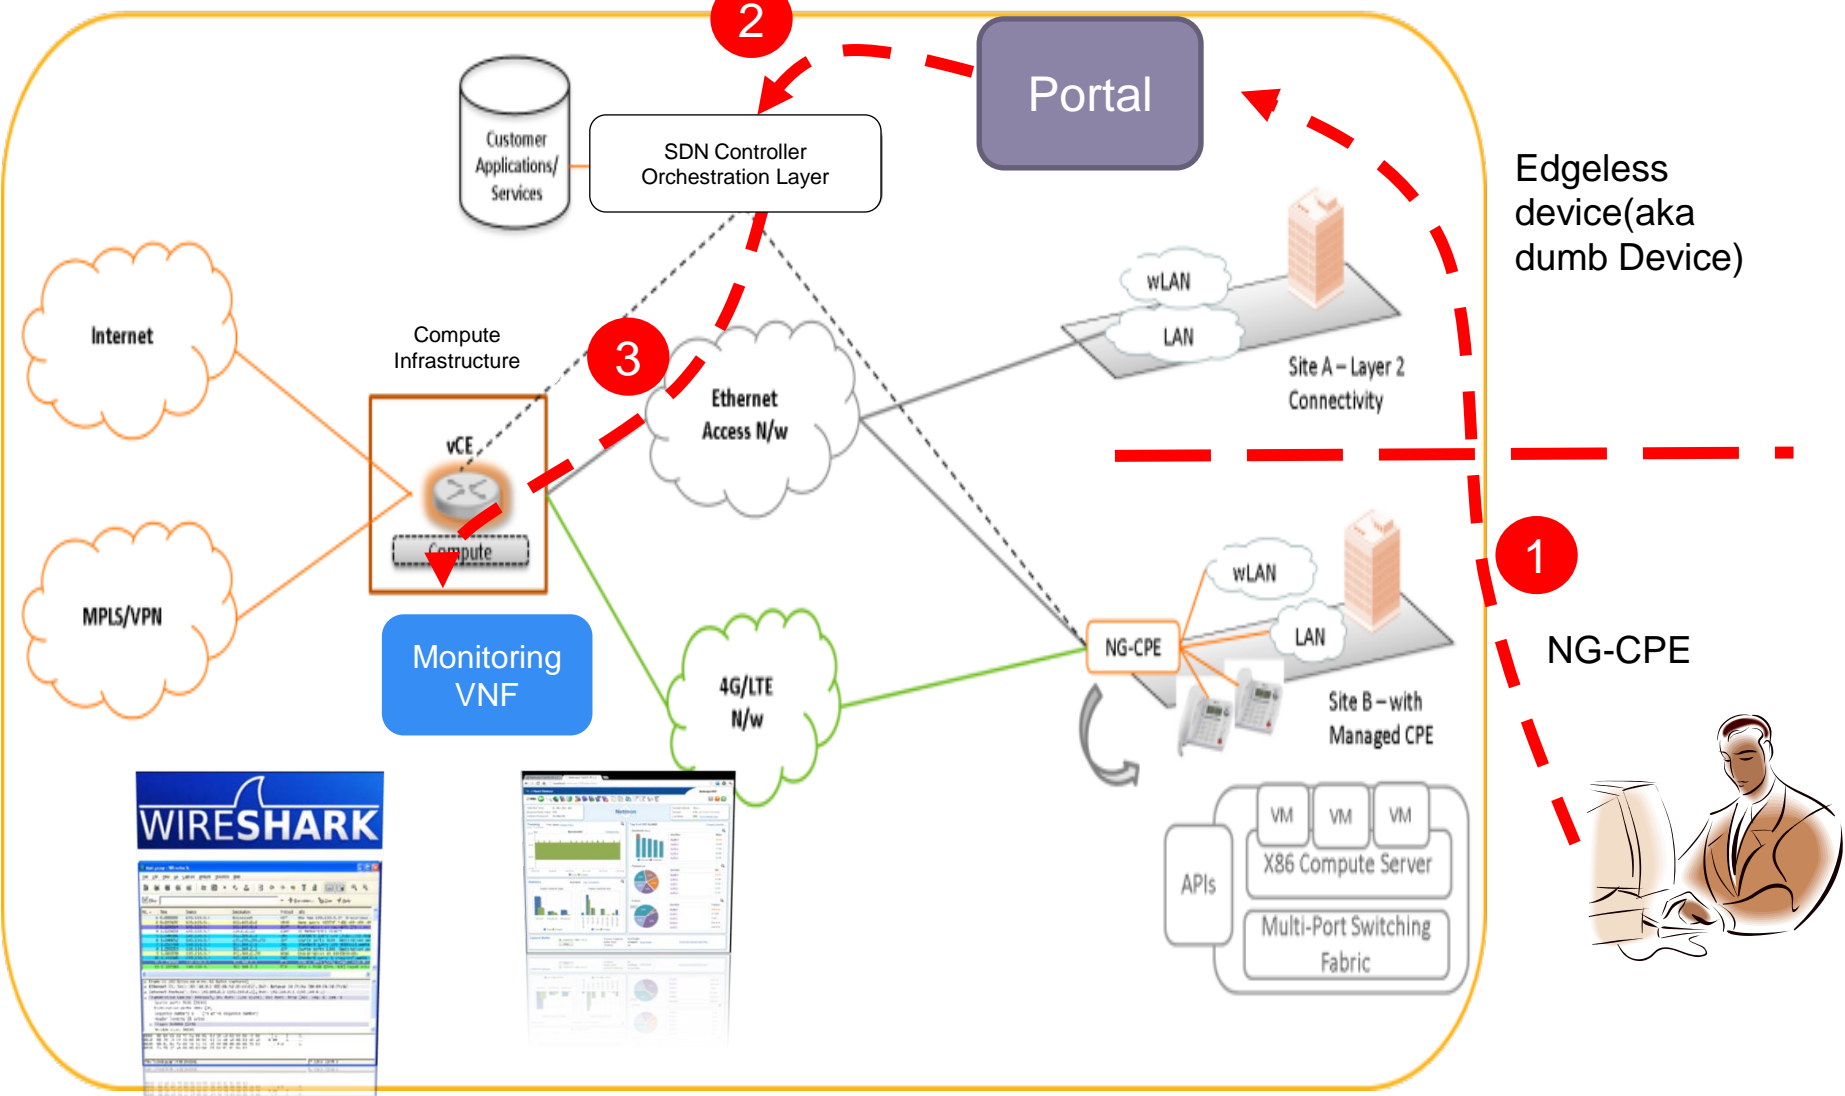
2

Portal

Customer Applications/ Services

SDN Controller Orchestration Layer

Edgeless device(aka dumb Device)

Internet

Compute Infrastructure

3

Ethernet Access N/w

wLAN

LAN

Site A – Layer 2 Connectivity

vCE

Compute

MPLS/VPN

Monitoring VNF

1

wLAN

LAN

NG-CPE

NG-CPE

4G/LTE N/w

Site B – with Managed CPE

WIRESHARK

VM

VM

VM

X86 Compute Server

APIs

Multi-Port Switching Fabric